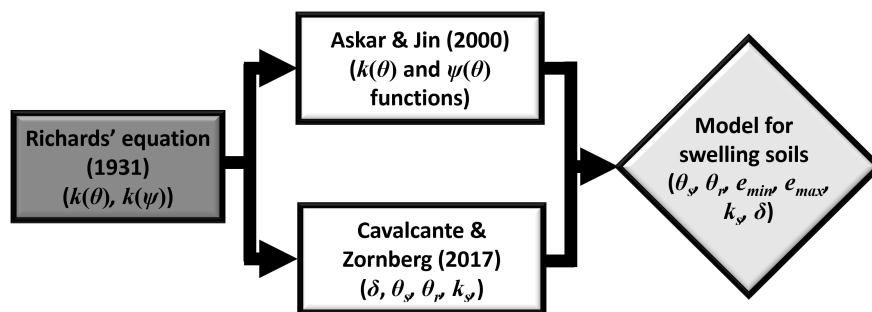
Richards' equation (1931) ($k(\theta)$, $k(\psi)$)

Askar & Jin (2000) ($k(\theta)$ and $\psi(\theta)$ functions)

Cavalcante & Zornberg (2017) ($\delta$, $\theta_s$, $\theta_r$, $k_s$)

Model for swelling soils ($\theta_s$, $\theta_r$, $e_{min}$, $e_{max}$, $k_s$, $\delta$)